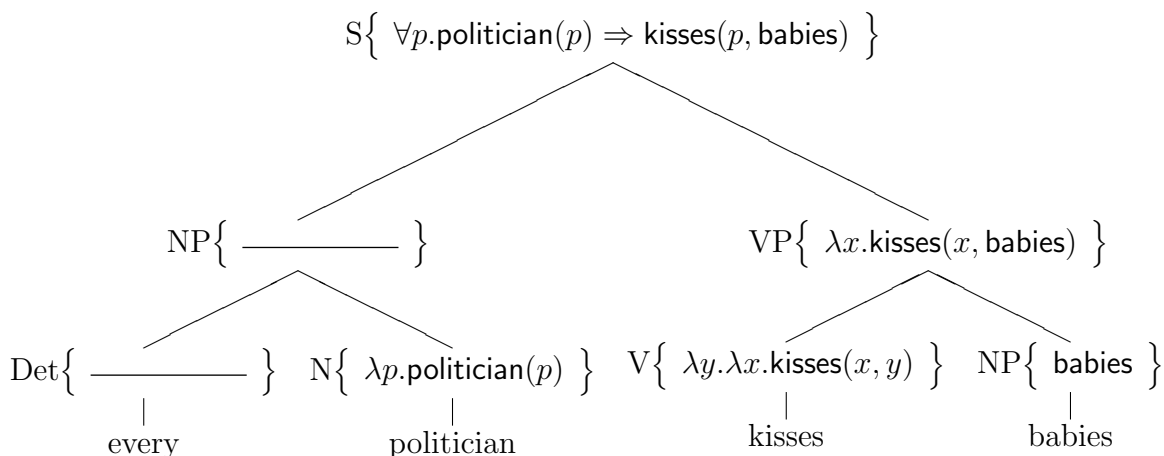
S$\Big\{$ $\forall p.\mathsf{politician}(p) \Rightarrow \mathsf{kisses}(p, \mathsf{babies})$ $\Big\}$

NP$\Big\{$ ________ $\Big\}$

VP$\Big\{$ $\lambda x.\mathsf{kisses}(x, \mathsf{babies})$ $\Big\}$

Det$\Big\{$ ________ $\Big\}$

N$\Big\{$ $\lambda p.\mathsf{politician}(p)$ $\Big\}$

V$\Big\{$ $\lambda y.\lambda x.\mathsf{kisses}(x, y)$ $\Big\}$

NP$\Big\{$ babies $\Big\}$

every

politician

kisses

babies